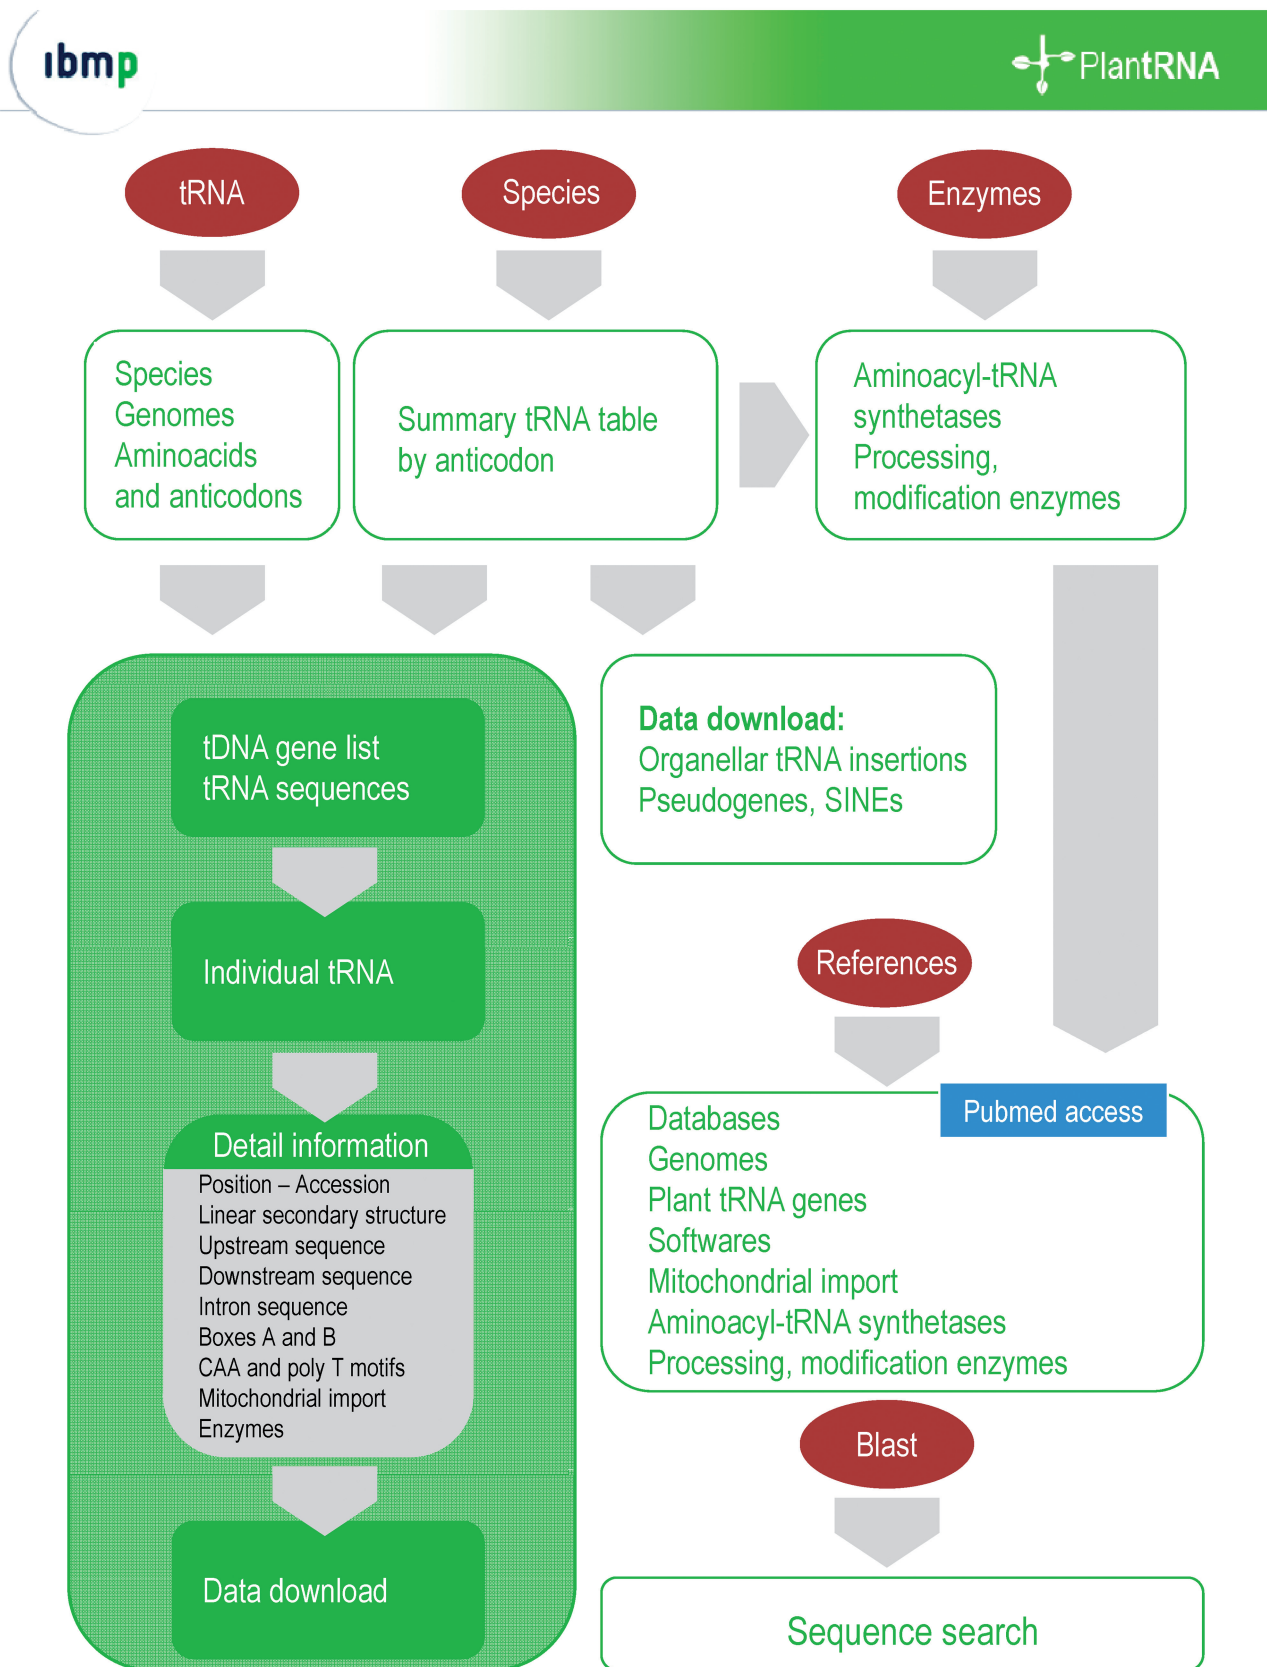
ibmp

PlantRNA

tRNA

Species

Enzymes

Species
Genomes
Aminoacids
and anticodons

Summary tRNA table
by anticodon

Aminoacyl-tRNA
synthetases
Processing,
modification enzymes

tDNA gene list
tRNA sequences

Individual tRNA

Detail information

Position – Accession
Linear secondary structure
Upstream sequence
Downstream sequence
Intron sequence
Boxes A and B
CAA and poly T motifs
Mitochondrial import
Enzymes

Data download

**Data download:**
Organellar tRNA insertions
Pseudogenes, SINEs

References

Pubmed access

Databases
Genomes
Plant tRNA genes
Softwares
Mitochondrial import
Aminoacyl-tRNA synthetases
Processing, modification enzymes

Blast

Sequence search